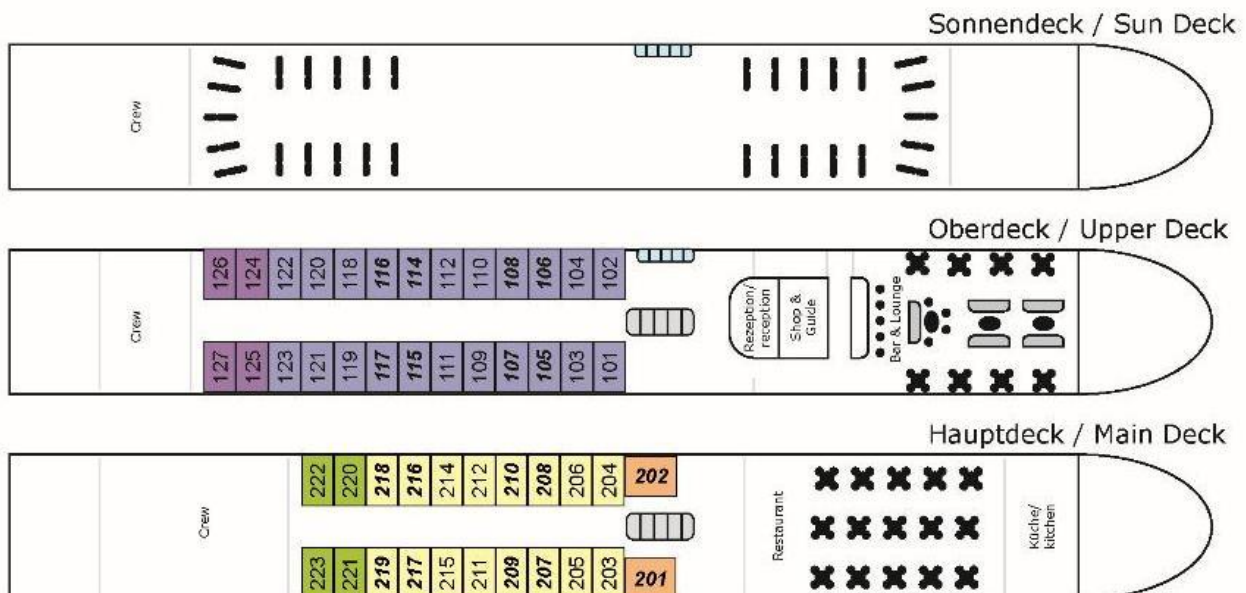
Sonnendeck / Sun Deck

Crew

Oberdeck / Upper Deck

Crew

126 124 122 120 118 116 114 112 110 108 106 104 102

127 125 123 121 119 117 115 111 109 107 105 103 101

Rezeption/ reception

Shop & Guide

Bar & Lounge

Hauptdeck / Main Deck

Crew

222 220 218 216 214 212 210 208 206 204 202

223 221 219 217 215 211 209 207 205 203 201

Restaurant

Küche/ kitchen